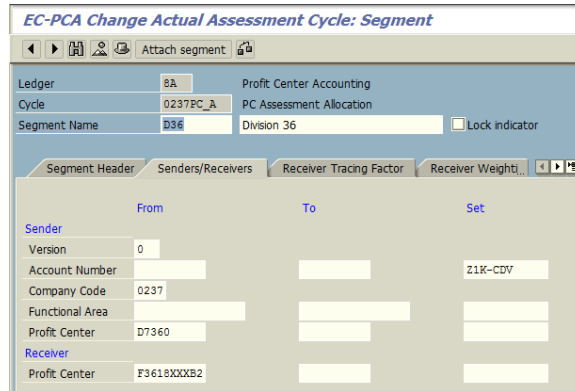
EC-PCA Change Actual Assessment Cycle: Segment

Attach segment

Ledger 8A Profit Center Accounting
Cycle 0237PC_A PC Assessment Allocation
Segment Name D36 Division 36 Lock indicator

Segment Header | Senders/Receivers | Receiver Tracing Factor | Receiver Weighti

| | From | To | Set |
|---|---|---|---|
| Sender | | | |
| Version | 0 | | |
| Account Number | | | Z1K-CDV |
| Company Code | 0237 | | |
| Functional Area | | | |
| Profit Center | D7360 | | |
| Receiver | | | |
| Profit Center | F3618XXXB2 | | |